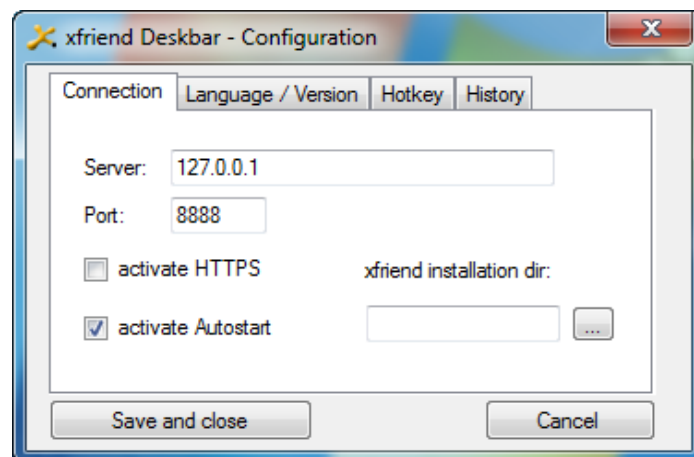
xfriend Deskbar - Configuration

X

Connection | Language / Version | Hotkey | History

Server: 127.0.0.1

Port: 8888

activate HTTPS

xfriend installation dir:

activate Autostart

...

Save and close

Cancel